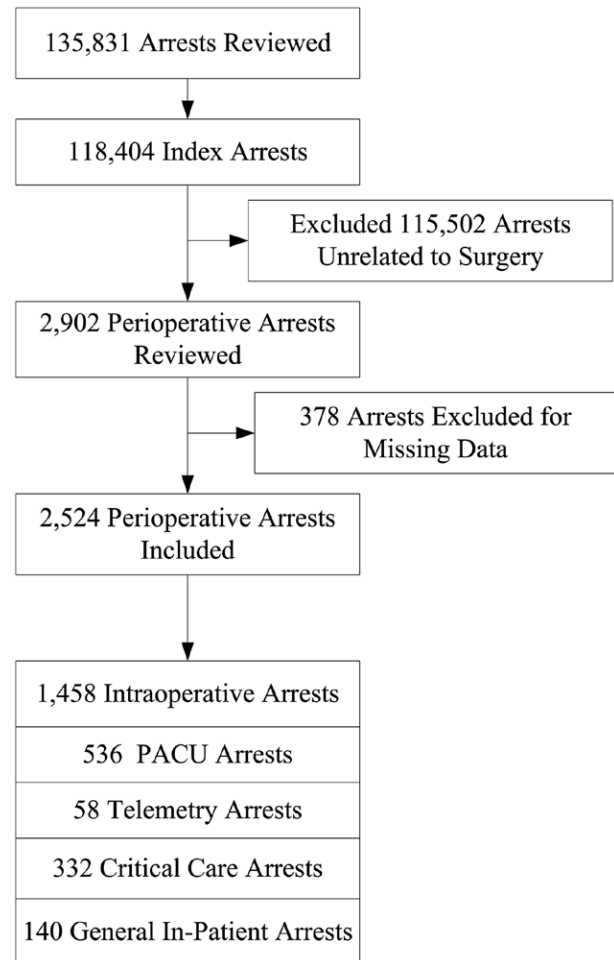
135,831 Arrests Reviewed

118,404 Index Arrests

Excluded 115,502 Arrests Unrelated to Surgery

2,902 Perioperative Arrests Reviewed

378 Arrests Excluded for Missing Data

2,524 Perioperative Arrests Included

1,458 Intraoperative Arrests

536 PACU Arrests

58 Telemetry Arrests

332 Critical Care Arrests

140 General In-Patient Arrests